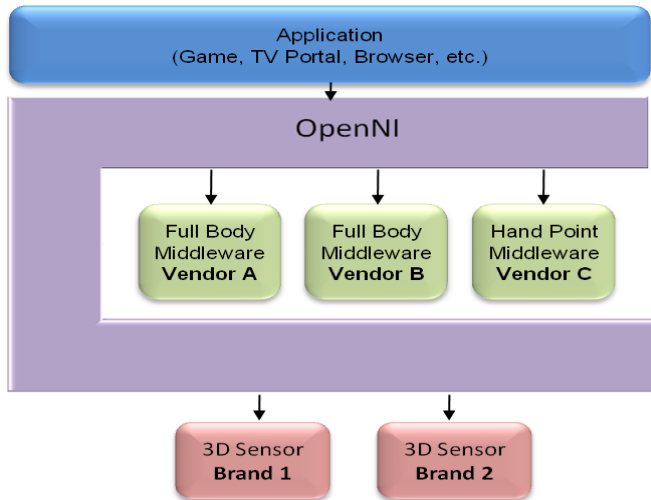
Application
(Game, TV Portal, Browser, etc.)

OpenNI

Full Body Middleware **Vendor A**

Full Body Middleware **Vendor B**

Hand Point Middleware **Vendor C**

3D Sensor **Brand 1**

3D Sensor **Brand 2**